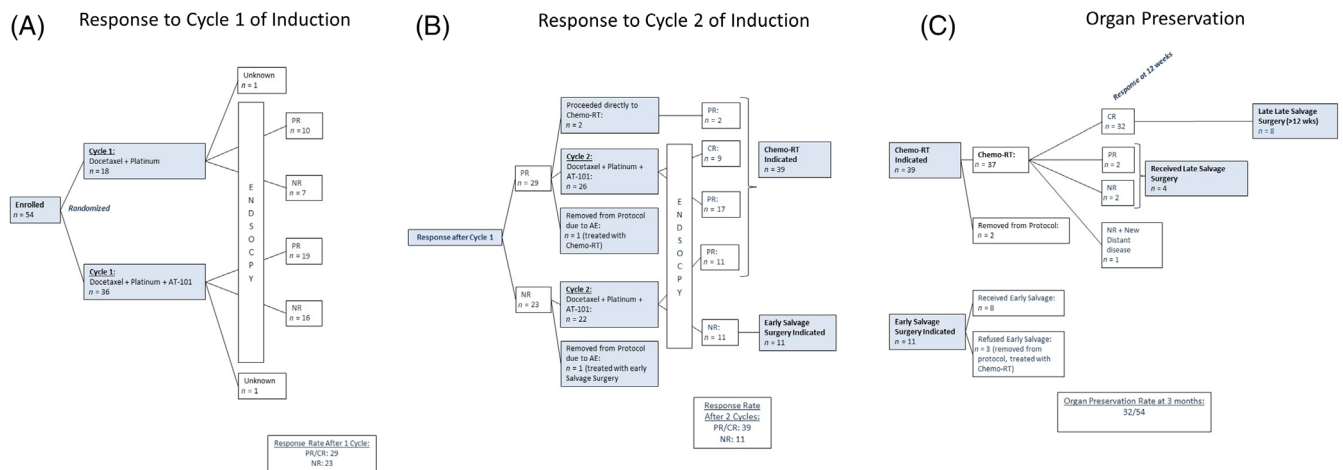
(A) Response to Cycle 1 of Induction

Enrolled
$n$ = 54

Randomized

Cycle 1:
Docetaxel + Platinum
$n$ = 18

Cycle 1:
Docetaxel + Platinum + AT-101
$n$ = 36

Unknown
$n$ = 1

E N D S O C P Y

PR
$n$ = 10

NR
$n$ = 7

PR
$n$ = 19

NR
$n$ = 16

Unknown
$n$ = 1

Response Rate After 1 Cycle:
PR/CR: 29
NR: 23

(B) Response to Cycle 2 of Induction

Response after Cycle 1

PR
$n$ = 29

NR
$n$ = 23

Proceeded directly to Chemo-RT:
$n$ = 2

Cycle 2:
Docetaxel + Platinum + AT-101:
$n$ = 26

Removed from Protocol due to AE:
$n$ = 1 (treated with Chemo-RT)

Cycle 2:
Docetaxel + Platinum + AT-101:
$n$ = 22

Removed from Protocol due to AE:
$n$ = 1 (treated with early Salvage Surgery)

E N D S O C P Y

PR:
$n$ = 2

CR:
$n$ = 9

PR:
$n$ = 17

PR:
$n$ = 11

NR:
$n$ = 11

Chemo-RT Indicated
$n$ = 39

Early Salvage Surgery Indicated
$n$ = 11

Response Rate After 2 Cycles:
PR/CR: 39
NR: 11

(C) Organ Preservation

Response at 12 weeks

Chemo-RT Indicated
$n$ = 39

Chemo-RT:
$n$ = 37

Removed from Protocol:
$n$ = 2

CR
$n$ = 32

PR
$n$ = 2

NR
$n$ = 2

NR + New Distant disease
$n$ = 1

Late Late Salvage Surgery (>12 wks)
$n$ = 8

Received Late Salvage Surgery
$n$ = 4

Early Salvage Surgery Indicated
$n$ = 11

Received Early Salvage:
$n$ = 8

Refused Early Salvage:
$n$ = 3 (removed from protocol, treated with Chemo-RT)

Organ Preservation Rate at 3 months:
32/54